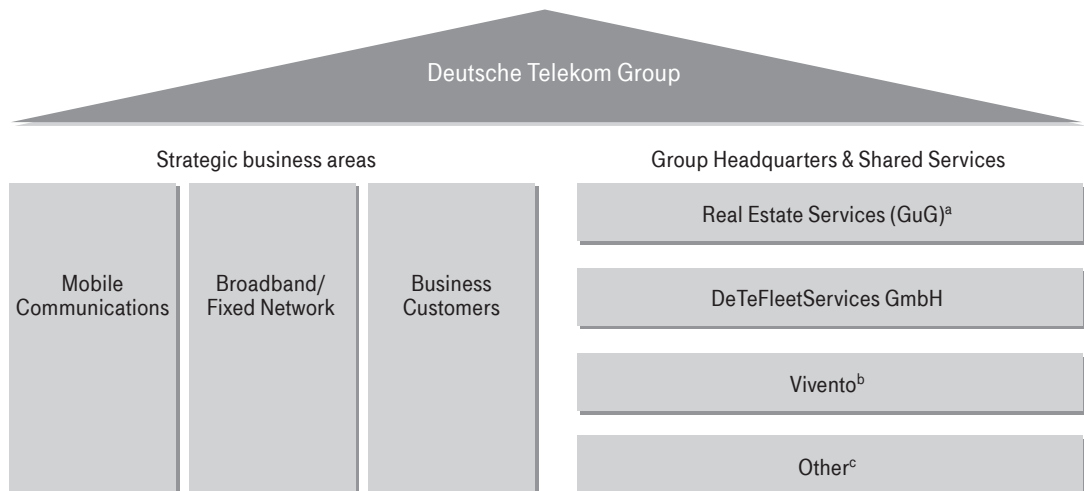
Deutsche Telekom Group

Strategic business areas

Mobile Communications

Broadband/ Fixed Network

Business Customers

Group Headquarters & Shared Services

Real Estate Services (GuG)$^{a}$

DeTeFleetServices GmbH

Vivento$^{b}$

Other$^{c}$